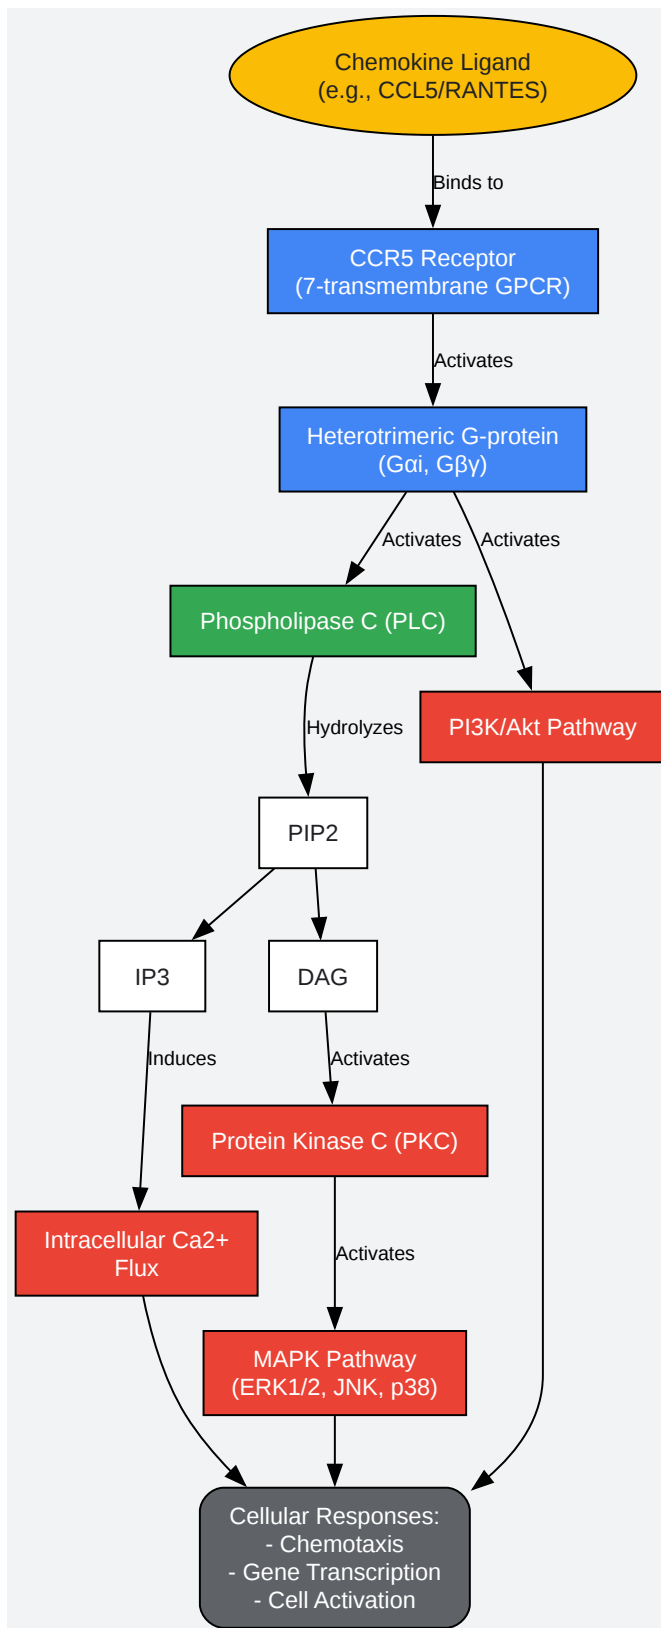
Chemokine Ligand
(e.g., CCL5/RANTES)

Binds to

CCR5 Receptor
(7-transmembrane GPCR)

Activates

Heterotrimeric G-protein
(Gαi, Gβγ)

Activates

Activates

Phospholipase C (PLC)

Hydrolyzes

PI3K/Akt Pathway

PIP2

IP3

DAG

Induces

Activates

Protein Kinase C (PKC)

Intracellular Ca2+
Flux

Activates

MAPK Pathway
(ERK1/2, JNK, p38)

Cellular Responses:
- Chemotaxis
- Gene Transcription
- Cell Activation